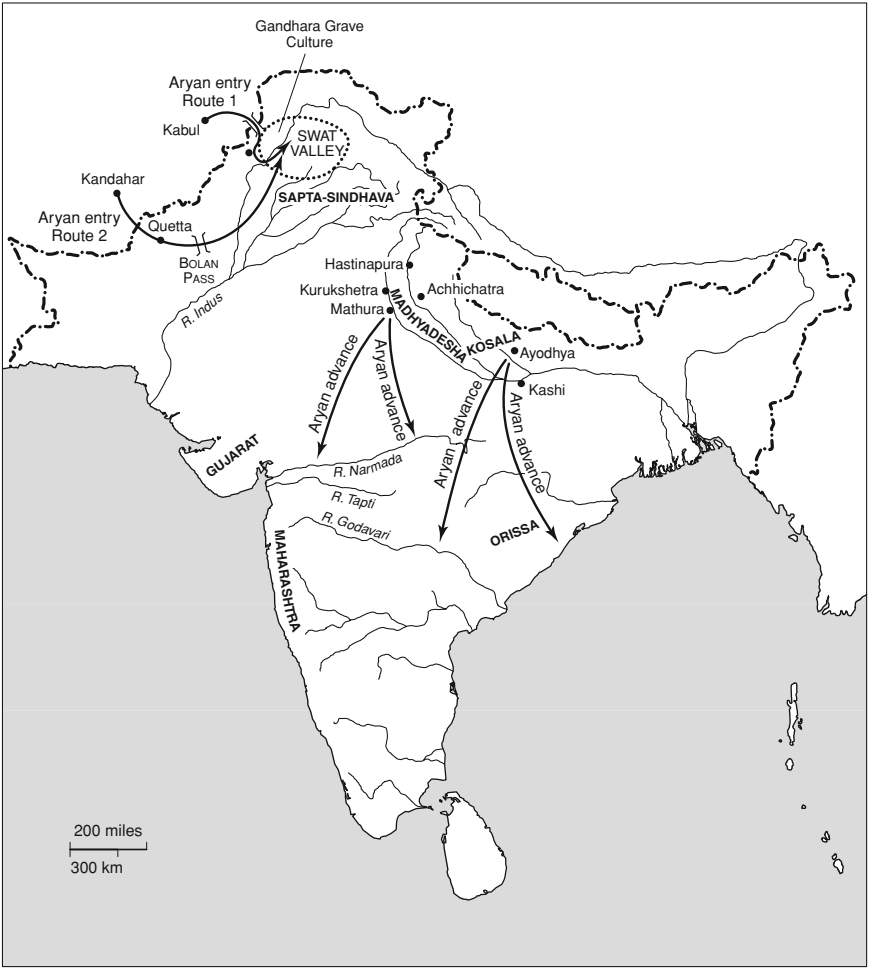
Gandhara Grave Culture

Aryan entry Route 1

Kabul

SWAT VALLEY

Kandahar

Aryan entry Route 2

Quetta

SAPTA-SINDHAVA

BOLAN PASS

Hastinapura

Kurukshetra

Mathura

Achhichatra

R. Indus

MADHYADESHA

KOSALA

Ayodhya

Kashi

Aryan advance

Aryan advance

Aryan advance

Aryan advance

GUJARAT

R. Narmada

R. Tapti

R. Godavari

MAHARASHTRA

ORISSA

200 miles

300 km